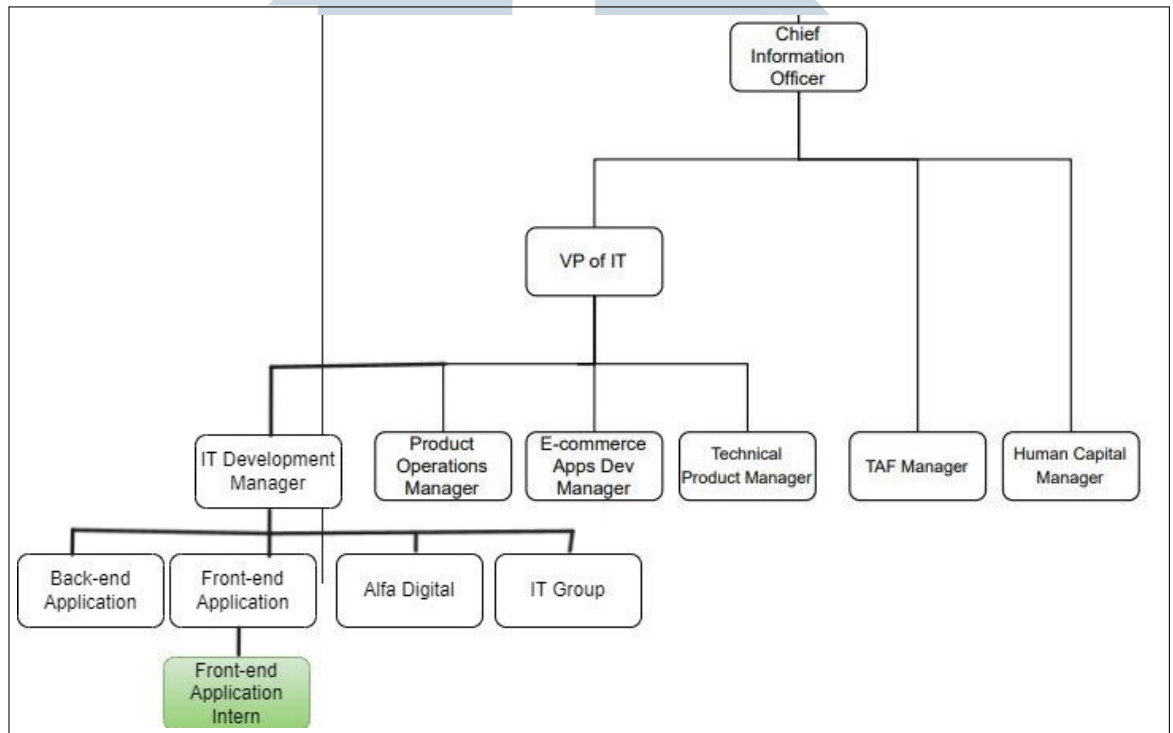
Chief Information Officer

VP of IT

IT Development Manager

Product Operations Manager

E-commerce Apps Dev Manager

Technical Product Manager

TAF Manager

Human Capital Manager

Back-end Application

Front-end Application

Alfa Digital

IT Group

Front-end Application Intern